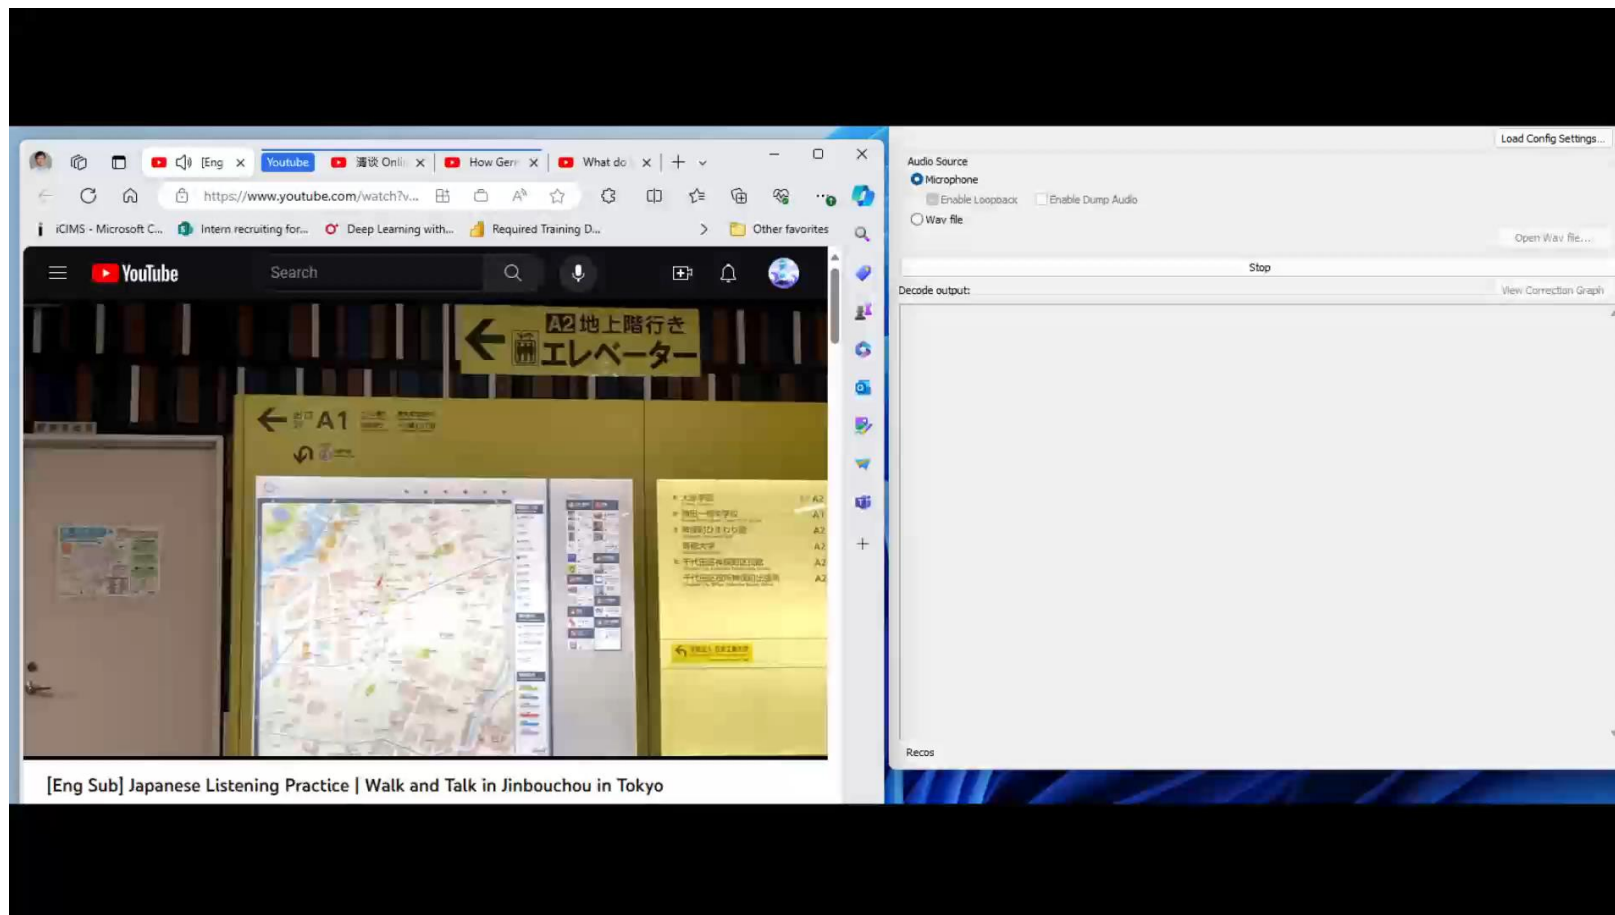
[Eng
Youtube
演讲 Onli
How Gen
What do

https://www.youtube.com/watch?v...

iCIMS - Microsoft C...
Intern recruiting for...
Deep Learning with...
Required Training D...
Other favorites

YouTube
Search

A2 地上階行き
エレベーター
A1

A2
A1
A2
A2
A2
A2

[Eng Sub] Japanese Listening Practice | Walk and Talk in Jinbouchou in Tokyo

Load Config Settings...
Audio Source
Microphone
Enable Loopback
Enable Dump Audio
Wav file
Open Wav file...
Stop
Decode output:
View Correction Graph
Recos